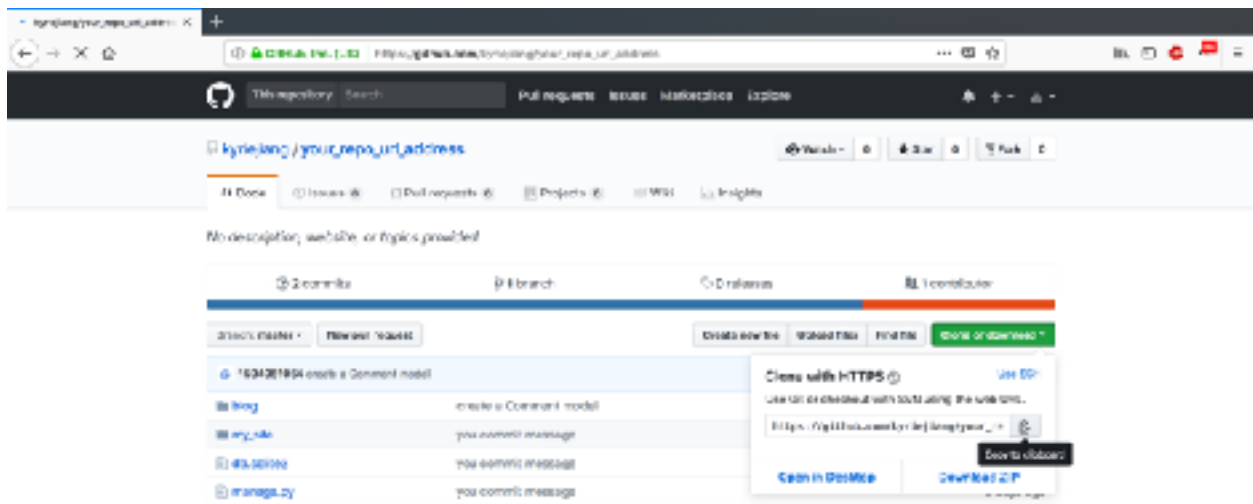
kyriejiang/your_repo_url_address ×
+

GitHub, Inc. (US) | https://github.com/kyriejiang/your_repo_url_address

This repository Search

Pull requests Issues Marketplace Explore

kyriejiang / your_repo_url_address

Watch 0 Star 0 Fork 0

Code Issues 0 Pull requests 0 Projects 0 Wiki Insights

No description, website, or topics provided.

2 commits 1 branch 0 releases 1 contributor

Branch: master New pull request

Create new file Upload files Find file Clone or download

1634281964 create a Comment model

Clone with HTTPS

Use SSH

Use Git or checkout with SVN using the web URL.

https://github.com/kyriejiang/your_

Copy to clipboard

Open in Desktop Download ZIP

blog create a Comment model

my_site you commit message

db.sqlite3 you commit message

manage.py you commit message